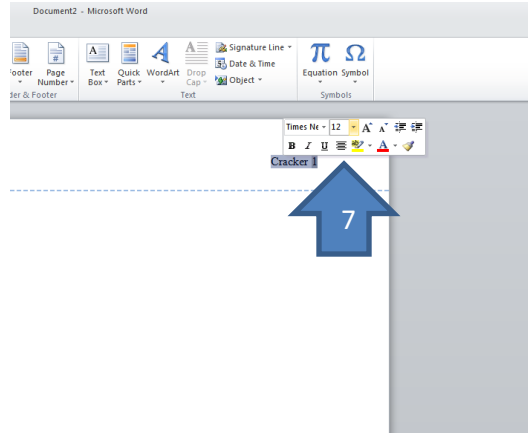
Document2 - Microsoft Word

Footer Page Number
der & Footer

Text Box Quick Parts WordArt Drop Cap
Signature Line
Date & Time
Object
Text

$\pi$ Equation $\Omega$ Symbol
Symbols

Times Ne 12 A A
B I U A

Cracker 1

7